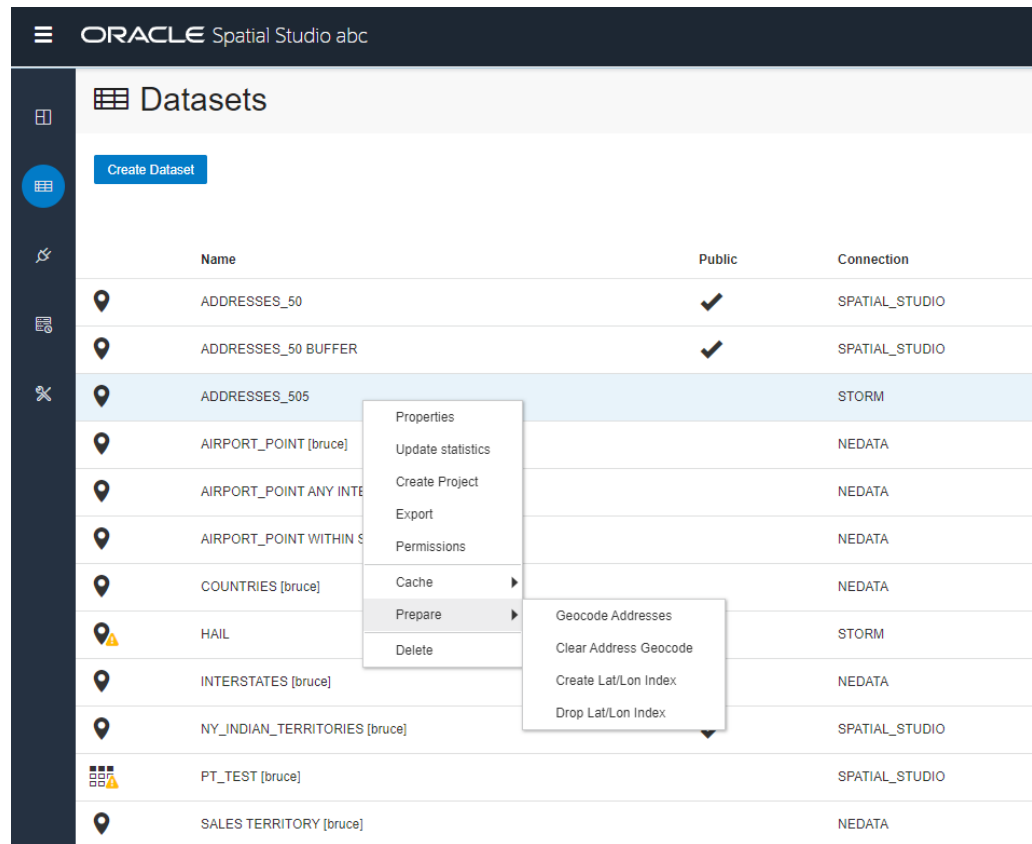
ORACLE Spatial Studio abc

Datasets

Create Dataset

| Name | Public | Connection |
|---|---|---|
| ADDRESSES_50 | ✔ | SPATIAL_STUDIO |
| ADDRESSES_50 BUFFER | ✔ | SPATIAL_STUDIO |
| ADDRESSES_505 | | STORM |
| AIRPORT_POINT [bruce] | | NEDATA |
| AIRPORT_POINT ANY INTE | | NEDATA |
| AIRPORT_POINT WITHIN S | | NEDATA |
| COUNTRIES [bruce] | | NEDATA |
| HAIL | | STORM |
| INTERSTATES [bruce] | | NEDATA |
| NY_INDIAN_TERRITORIES [bruce] | | SPATIAL_STUDIO |
| PT_TEST [bruce] | | SPATIAL_STUDIO |
| SALES TERRITORY [bruce] | | NEDATA |

Properties
Update statistics
Create Project
Export
Permissions
Cache
Prepare
Delete

Geocode Addresses
Clear Address Geocode
Create Lat/Lon Index
Drop Lat/Lon Index